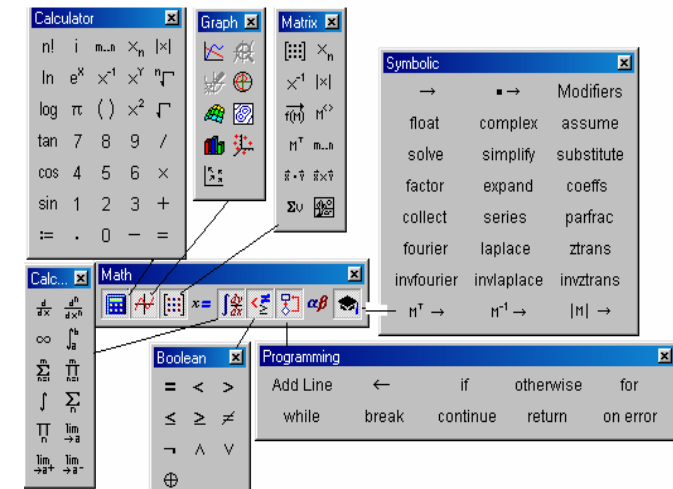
Calculator

n! i m..n $X_n$ |x|
ln $e^x$ $x^{-1}$ $x^y$ $\sqrt[n]{}$
log π ( ) $x^2$ $\sqrt{}$
tan 7 8 9 /
cos 4 5 6 ×
sin 1 2 3 +
:= . 0 − =

Graph

Matrix

$X_n$
$x^{-1}$ |x|
f(M) $M^{<>}$
$M^T$ m..n
$\vec{x}\cdot\vec{y}$ $\vec{x}\times\vec{y}$
Σv

Symbolic

→ ▪→ Modifiers
float complex assume
solve simplify substitute
factor expand coeffs
collect series parfrac
fourier laplace ztrans
invfourier invlaplace invztrans
$M^T$ → $M^{-1}$ → |M| →

Calc...

$\frac{d}{dx}$ $\frac{d^n}{dx^n}$
∞ $\int_a^b$
$\sum_{n=1}^{m}$ $\prod_{n=1}^{m}$
∫ Σ
$\prod_n$ $\lim_{\to a}$
$\lim_{\to a^+}$ $\lim_{\to a^-}$

Math

x= αβ

Boolean

= < >
≤ ≥ ≠
¬ ∧ ∨
⊕

Programming

Add Line ← if otherwise for
while break continue return on error